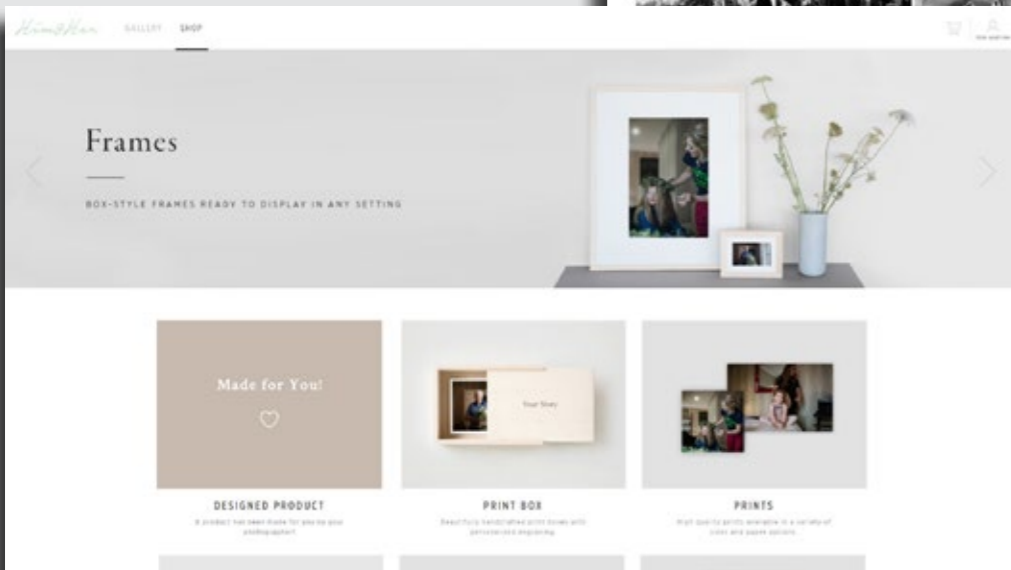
Him&Her GALLERY SHOP

Frames

BOX-STYLE FRAMES READY TO DISPLAY IN ANY SETTING

Made for You!

Your Story

DESIGNED PRODUCT

A product has been made for you by your photographer!

PRINT BOX

Beautifully handcrafted print boxes with personalized engraving

PRINTS

High quality prints available in a variety of sizes and paper options